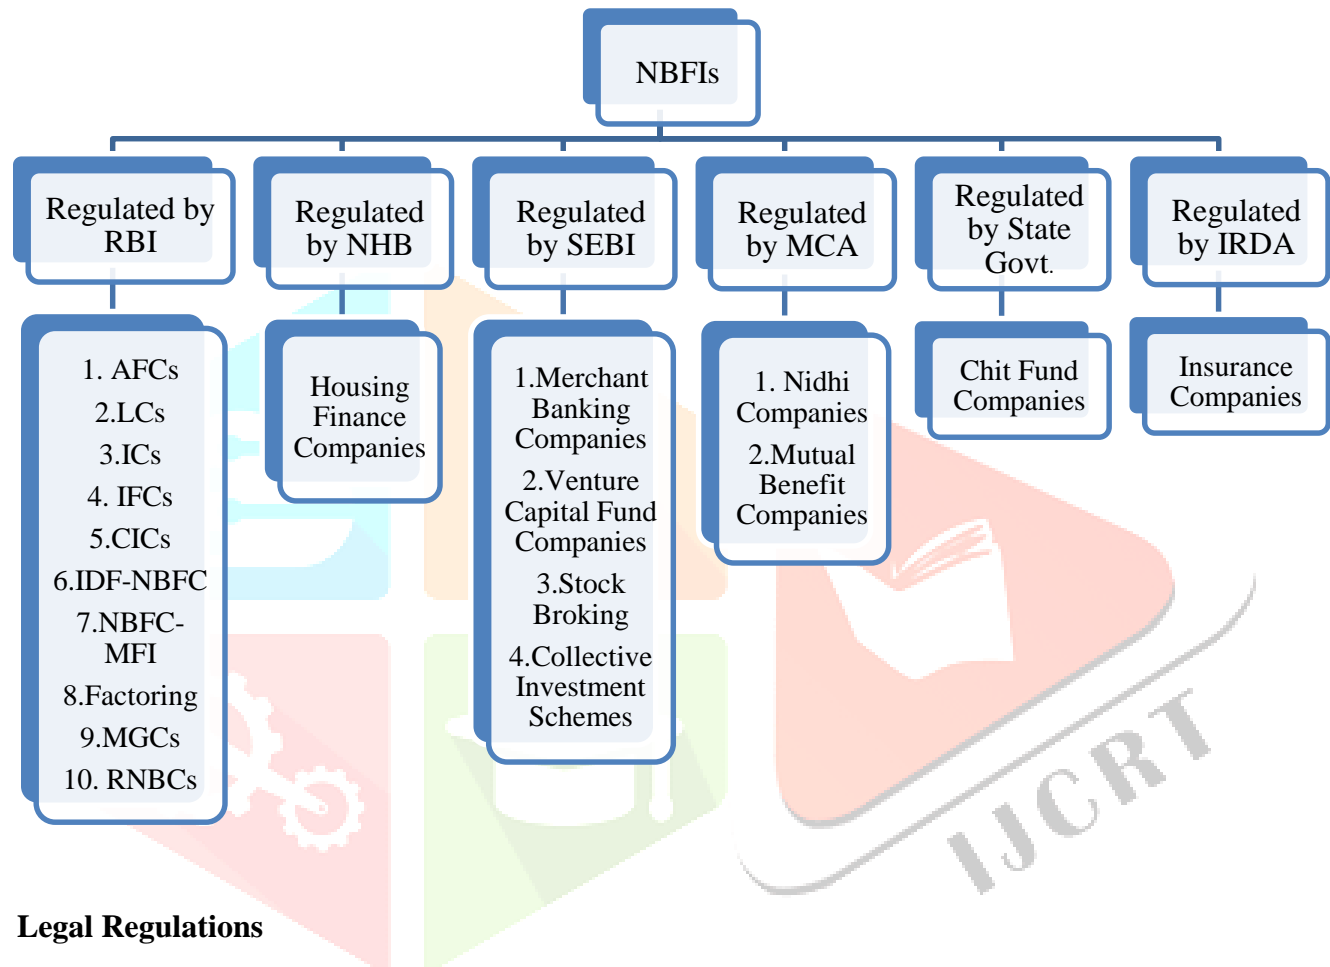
NBFIs

Regulated by RBI

1. AFCs
2.LCs
3.ICs
4. IFCs
5.CICs
6.IDF-NBFC
7.NBFC-MFI
8.Factoring
9.MGCs
10. RNBCs

Regulated by NHB

Housing Finance Companies

Regulated by SEBI

1.Merchant Banking Companies
2.Venture Capital Fund Companies
3.Stock Broking
4.Collective Investment Schemes

Regulated by MCA

1. Nidhi Companies
2.Mutual Benefit Companies

Regulated by State Govt.

Chit Fund Companies

Regulated by IRDA

Insurance Companies

IJCRT

Legal Regulations